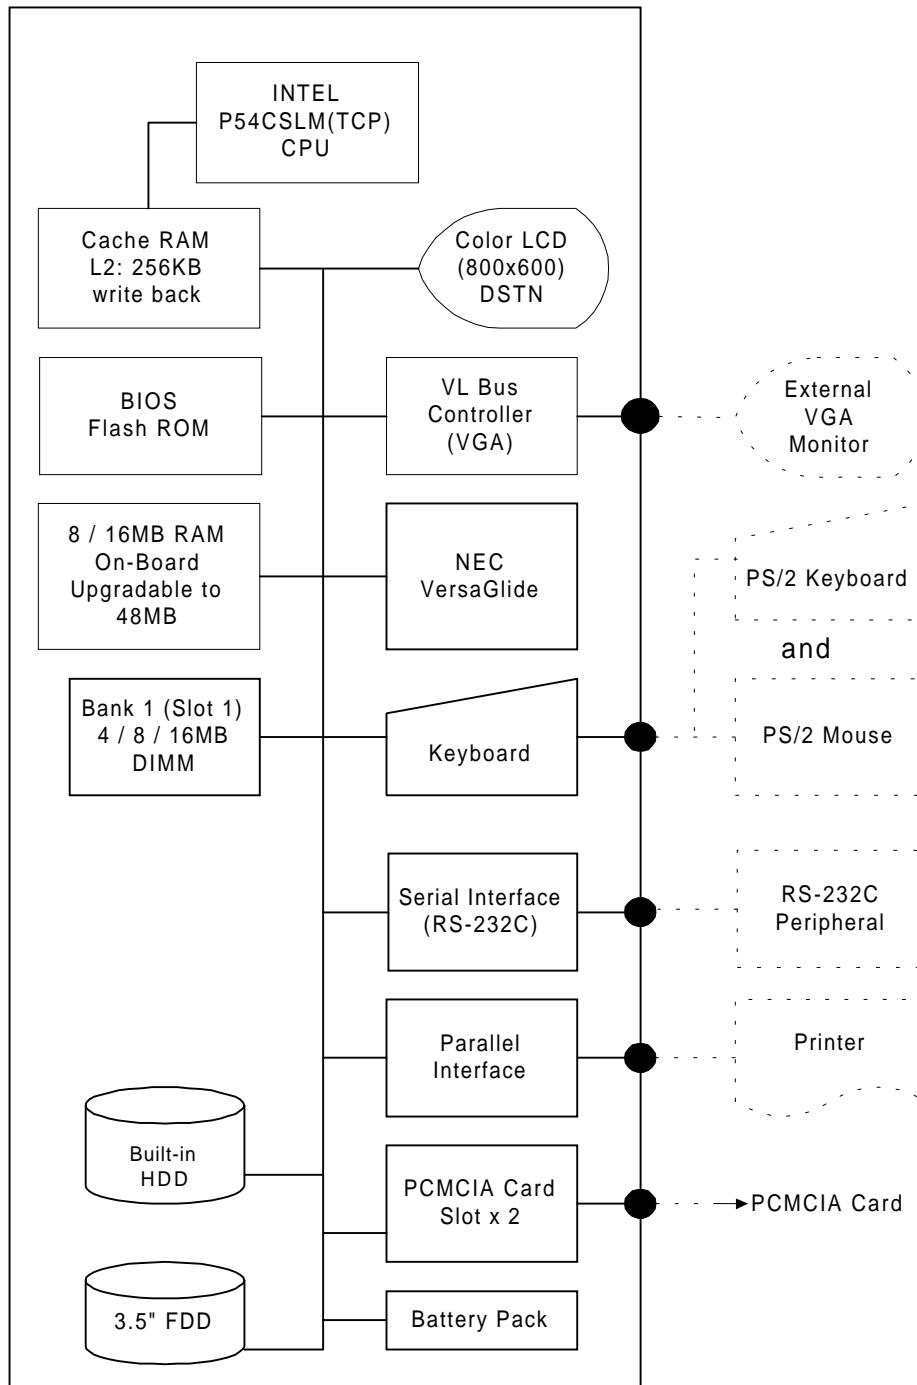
INTEL
P54CSLM(TCP)
CPU

Cache RAM
L2: 256KB
write back

Color LCD
(800x600)
DSTN

BIOS
Flash ROM

VL Bus
Controller
(VGA)

External
VGA
Monitor

8 / 16MB RAM
On-Board
Upgradable to
48MB

NEC
VersaGlide

PS/2 Keyboard

and

Bank 1 (Slot 1)
4 / 8 / 16MB
DIMM

Keyboard

PS/2 Mouse

Serial Interface
(RS-232C)

RS-232C
Peripheral

Parallel
Interface

Printer

Built-in
HDD

PCMCIA Card
Slot x 2

PCMCIA Card

3.5" FDD

Battery Pack